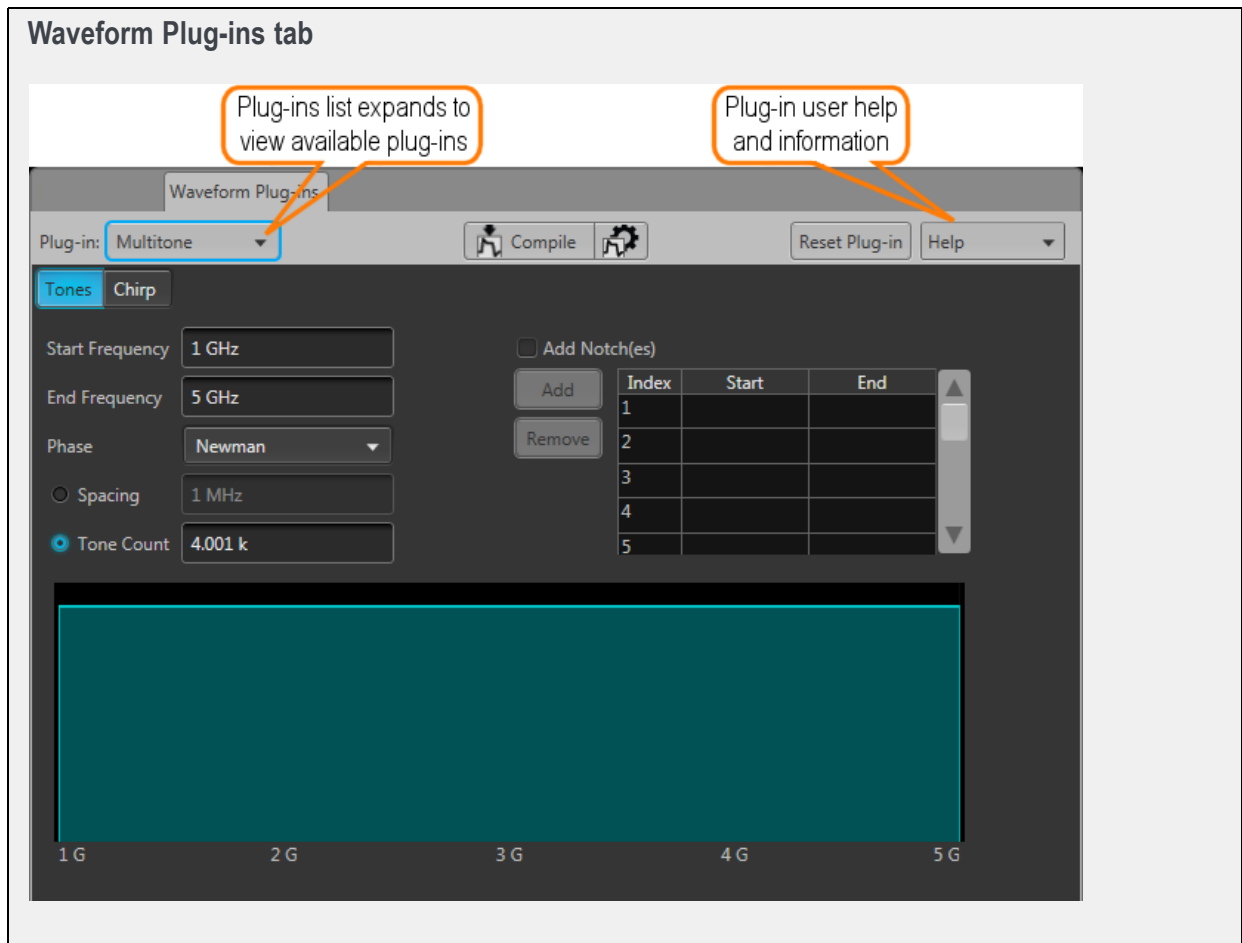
Waveform Plug-ins tab

Plug-ins list expands to view available plug-ins

Plug-in user help and information

Waveform Plug-ins

Plug-in: Multitone

Compile

Reset Plug-in

Help

Tones

Chirp

Start Frequency 1 GHz

End Frequency 5 GHz

Phase Newman

Spacing 1 MHz

Tone Count 4.001 k

Add Notch(es)

Add

Remove

| Index | Start | End |
|---|---|---|
| 1 | | |
| 2 | | |
| 3 | | |
| 4 | | |
| 5 | | |

1 G 2 G 3 G 4 G 5 G